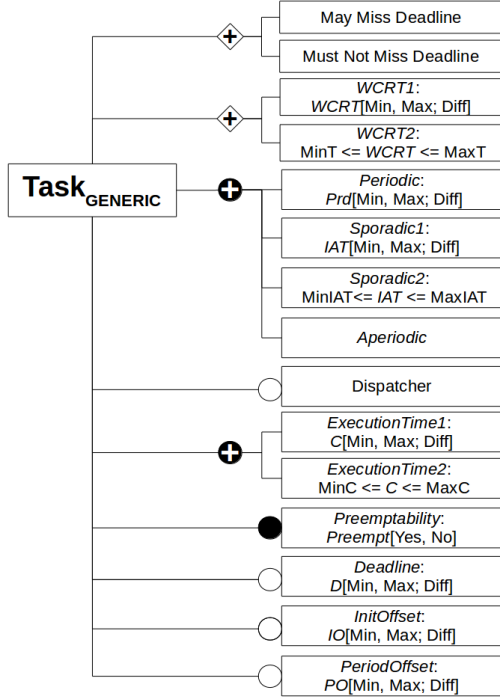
Task$_{GENERIC}$

May Miss Deadline

Must Not Miss Deadline

*WCRT1*: *WCRT*[Min, Max; Diff]

*WCRT2*: MinT <= *WCRT* <= MaxT

*Periodic*: *Prd*[Min, Max; Diff]

*Sporadic1*: *IAT*[Min, Max; Diff]

*Sporadic2*: MinIAT<= *IAT* <= MaxIAT

*Aperiodic*

Dispatcher

*ExecutionTime1*: *C*[Min, Max; Diff]

*ExecutionTime2*: MinC <= *C* <= MaxC

*Preemptability*: *Preempt*[Yes, No]

*Deadline*: *D*[Min, Max; Diff]

*InitOffset*: *IO*[Min, Max; Diff]

*PeriodOffset*: *PO*[Min, Max; Diff]